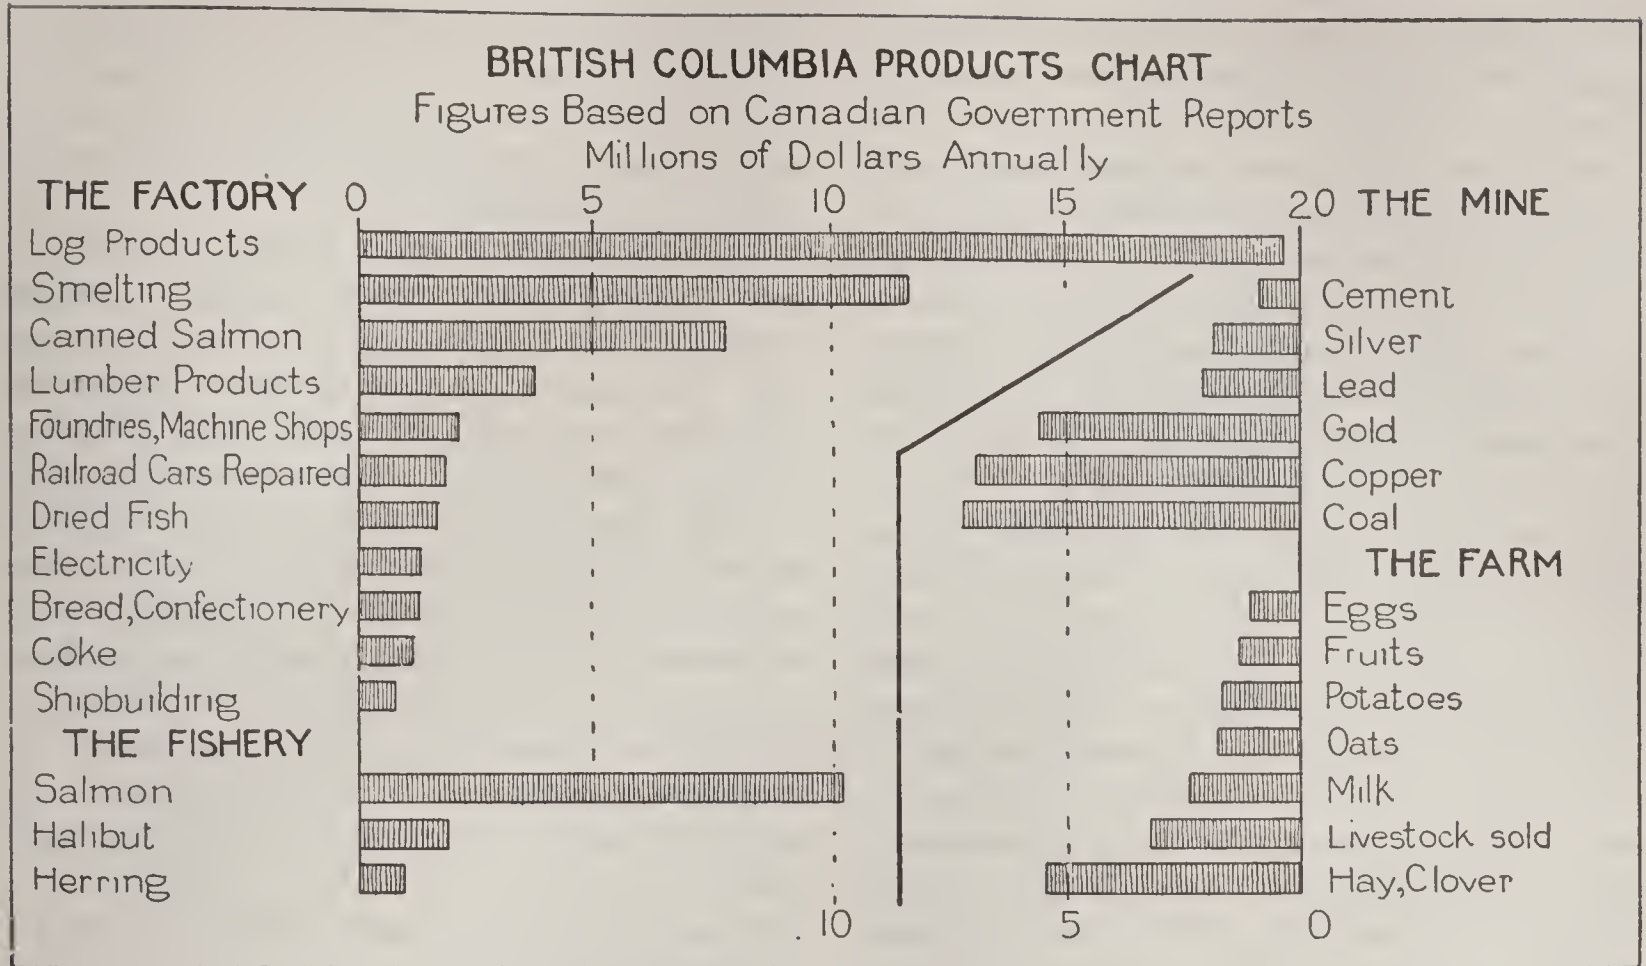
BRITISH COLUMBIA PRODUCTS CHART
Figures Based on Canadian Government Reports
Millions of Dollars Annually

THE FACTORY 0 5 10 15 20 THE MINE

Log Products
Smelting
Canned Salmon
Lumber Products
Foundries, Machine Shops
Railroad Cars Repaired
Dried Fish
Electricity
Bread, Confectionery
Coke
Shipbuilding
THE FISHERY
Salmon
Halibut
Herring

Cement
Silver
Lead
Gold
Copper
Coal
THE FARM
Eggs
Fruits
Potatoes
Oats
Milk
Livestock sold
Hay, Clover

10 5 0